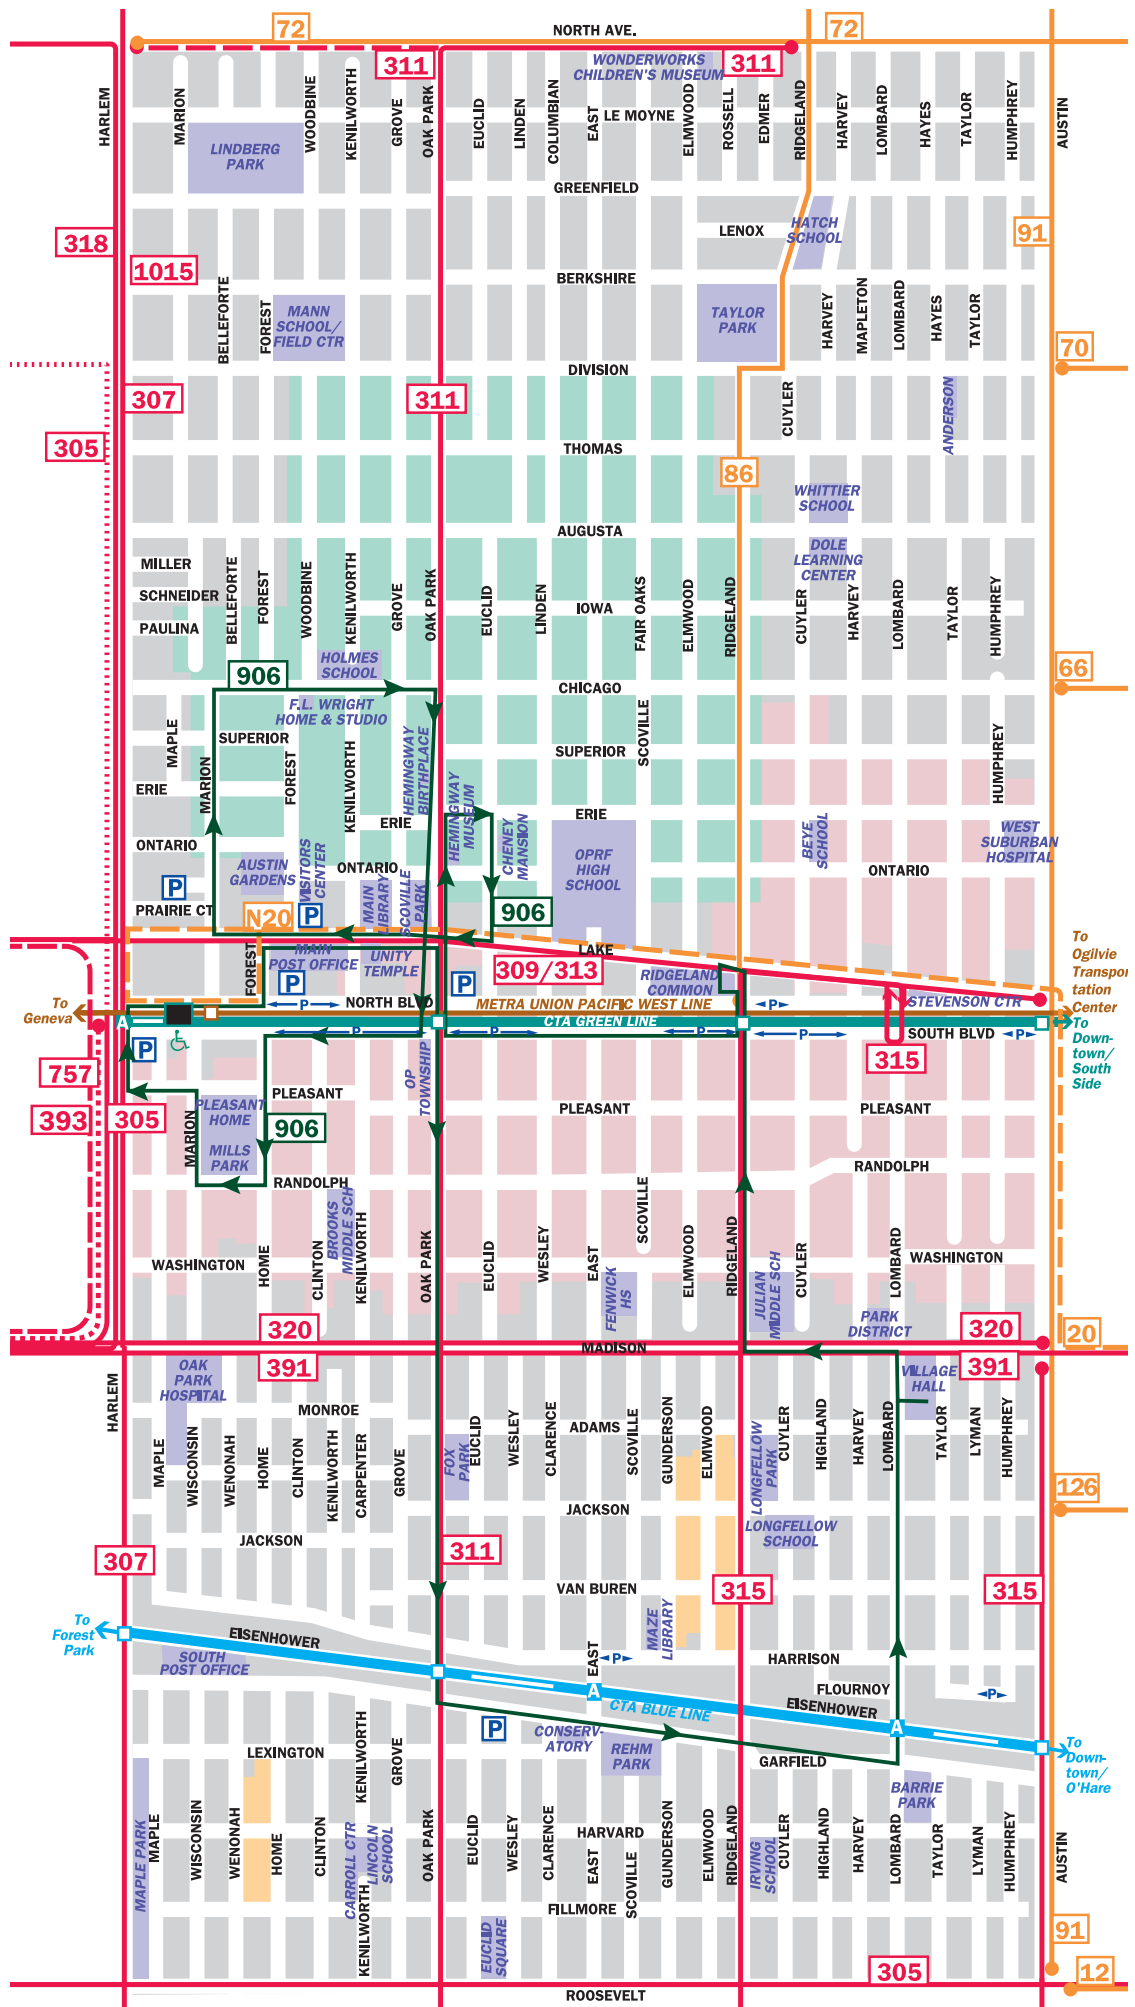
72
NORTH AVE.
72
311
WONDERWORKS CHILDREN'S MUSEUM
311
HARLEM
MARION
LINDBERG PARK
WOODBINE
KENILWORTH
GROVE
OAK PARK
EUCLID
LINDEN
COLUMBIAN
EAST
LE MOYNE
ELMWOOD
ROSSELL
EDMER
RIDGELAND
HARVEY
LOMBARD
HAYES
TAYLOR
HUMPHREY
AUSTIN
GREENFIELD
318
HATCH SCHOOL
LENOX
91
1015
BERKSHIRE
BELLEFORTE
FOREST
MANN SCHOOL/ FIELD CTR
TAYLOR PARK
HARVEY
MAPLETON
LOMBARD
HAYES
TAYLOR
70
DIVISION
307
311
CUYLER
ANDERSON
305
THOMAS
86
WHITTIER SCHOOL
AUGUSTA
MILLER
DOLE LEARNING CENTER
SCHNEIDER
BELLEFORTE
FOREST
WOODBINE
KENILWORTH
GROVE
OAK PARK
EUCLID
LINDEN
IOWA
FAIR OAKS
ELMWOOD
RIDGELAND
CUYLER
HARVEY
LOMBARD
TAYLOR
HUMPHREY
PAULINA
HOLMES SCHOOL
66
906
CHICAGO
F.L. WRIGHT HOME & STUDIO
MAPLE
SUPERIOR
SUPERIOR
SCOVILLE
HUMPHREY
KENILWORTH
HEMINGWAY BIRTHPLACE
ERIE
MARION
FOREST
ERIE
HEMINGWAY MUSEUM
CHENEY MANSION
ERIE
BEYE SCHOOL
WEST SUBURBAN HOSPITAL
ONTARIO
OPRF HIGH SCHOOL
ONTARIO
AUSTIN GARDENS
VISITORS CENTER
ONTARIO
P
MAIN LIBRARY
SCOVILLE PARK
906
PRAIRIE CT
N20
P
LAKE
To Ogilvie Transportation Center
FOREST
MAIN POST OFFICE
UNITY TEMPLE
309/313
RIDGELAND COMMON
P
STEVENSON CTR
To Geneva
NORTH BLVD
METRA UNION PACIFIC WEST LINE
P
P
P
P
CTA GREEN LINE
P
SOUTH BLVD
P
To Downtown/ South Side
P
757
315
PLEASANT
OP TOWNSHIP
393
305
PLEASANT HOME
PLEASANT
PLEASANT
MARION
906
MILLS PARK
RANDOLPH
RANDOLPH
BROOKS MIDDLE SCH
SCOVILLE
WASHINGTON
HOME
CLINTON
KENILWORTH
OAK PARK
EUCLID
WESLEY
EAST
FENWICK HS
ELMWOOD
RIDGELAND
JULIAN MIDDLE SCH
CUYLER
LOMBARD
WASHINGTON
PARK DISTRICT
320
320
20
MADISON
OAK PARK HOSPITAL
391
VILLAGE HALL
391
HARLEM
MONROE
MAPLE
WISCONSIN
WENONAH
HOME
CLINTON
KENILWORTH
CARPENTER
GROVE
FOX PARK
EUCLID
WESLEY
CLARENCE
ADAMS
SCOVILLE
GUNDERSON
ELMWOOD
LONGFELLOW PARK
CUYLER
HIGHLAND
HARVEY
LOMBARD
TAYLOR
LYMAN
HUMPHREY
126
JACKSON
JACKSON
LONGFELLOW SCHOOL
307
311
VAN BUREN
315
315
To Forest Park
EISENHOWER
MAZE LIBRARY
EAST
P
HARRISON
SOUTH POST OFFICE
FLOURNOY
EISENHOWER
P
CTA BLUE LINE
A
A
A
P
CONSERVATORY
REHM PARK
To Downtown/ O'Hare
LEXINGTON
KENILWORTH
GROVE
GARFIELD
BARRIE PARK
MAPLE PARK
MAPLE
WISCONSIN
WENONAH
HOME
CLINTON
CARROLL CTR
LINCOLN SCHOOL
OAK PARK
EUCLID
WESLEY
CLARENCE
HARVARD
EAST
SCOVILLE
GUNDERSON
ELMWOOD
RIDGELAND
IRVING SCHOOL
CUYLER
HIGHLAND
HARVEY
LOMBARD
TAYLOR
LYMAN
HUMPHREY
AUSTIN
KENILWORTH
FILLMORE
EUCLID SQUARE
91
305
12
ROOSEVELT